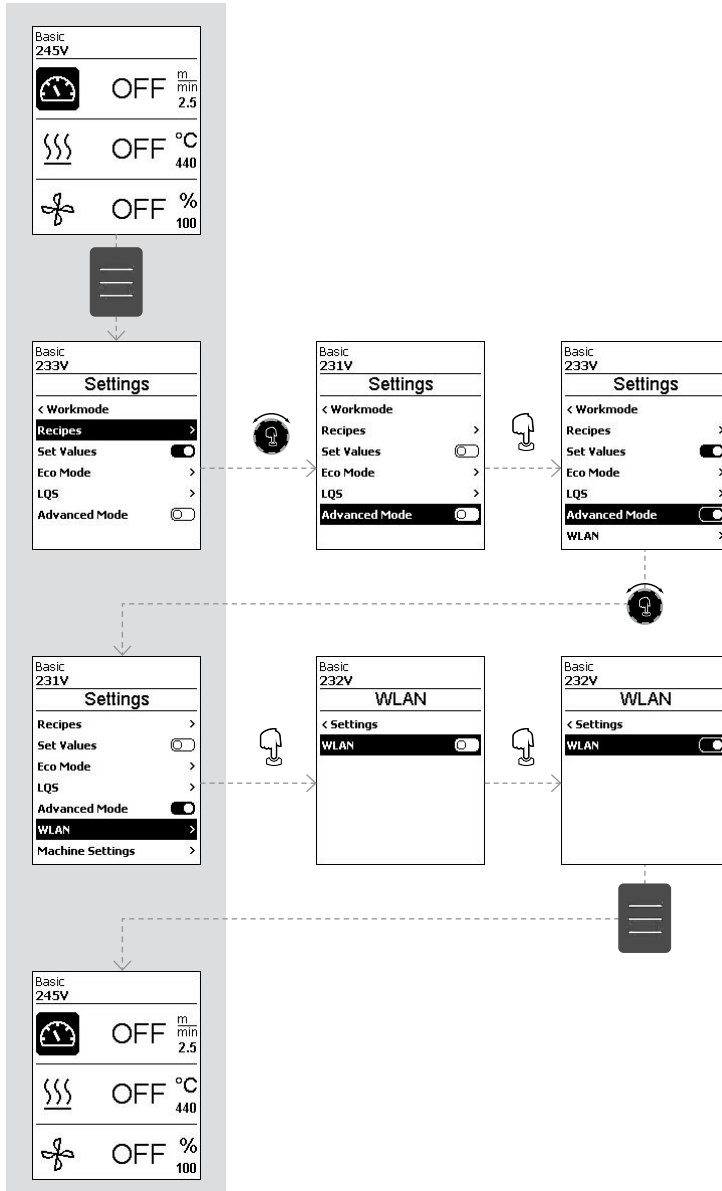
Basic
245V

OFF $\frac{m}{min}$ 2.5

OFF °C 440

OFF % 100

Basic
233V
Settings
< Workmode
Recipes >
Set Values
Eco Mode >
LQS >
Advanced Mode

Basic
231V
Settings
< Workmode
Recipes >
Set Values
Eco Mode >
LQS >
Advanced Mode

Basic
233V
Settings
< Workmode
Recipes >
Set Values
Eco Mode >
LQS >
Advanced Mode
WLAN >

Basic
231V
Settings
Recipes >
Set Values
Eco Mode >
LQS >
Advanced Mode
WLAN >
Machine Settings >

Basic
232V
WLAN
< Settings
WLAN

Basic
232V
WLAN
< Settings
WLAN

Basic
245V

OFF $\frac{m}{min}$ 2.5

OFF °C 440

OFF % 100